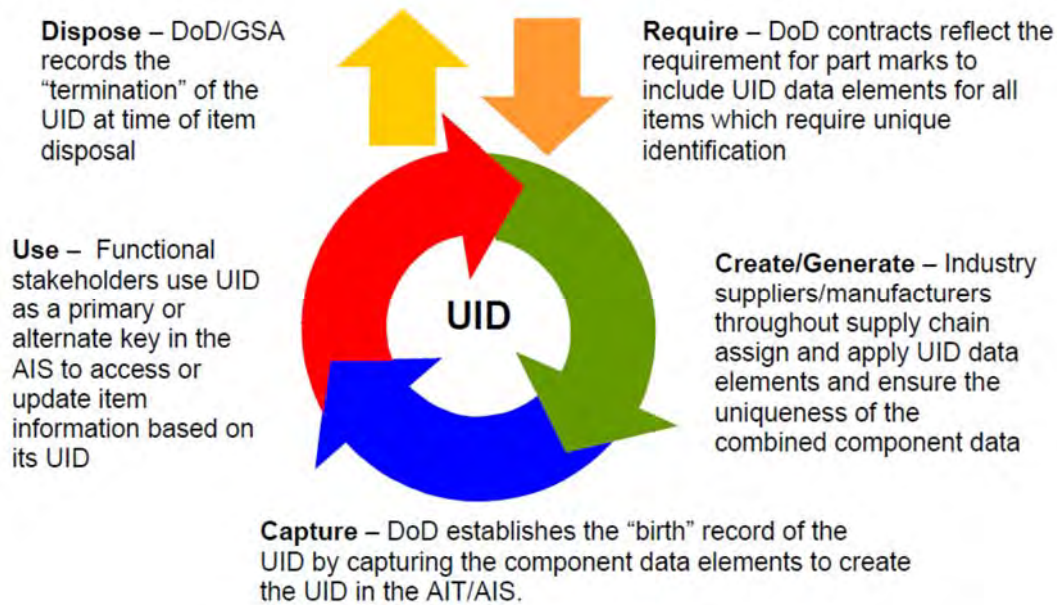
**Dispose** – DoD/GSA records the “termination” of the UID at time of item disposal

**Require** – DoD contracts reflect the requirement for part marks to include UID data elements for all items which require unique identification

**Use** – Functional stakeholders use UID as a primary or alternate key in the AIS to access or update item information based on its UID

UID

**Create/Generate** – Industry suppliers/manufacturers throughout supply chain assign and apply UID data elements and ensure the uniqueness of the combined component data

**Capture** – DoD establishes the “birth” record of the UID by capturing the component data elements to create the UID in the AIT/AIS.